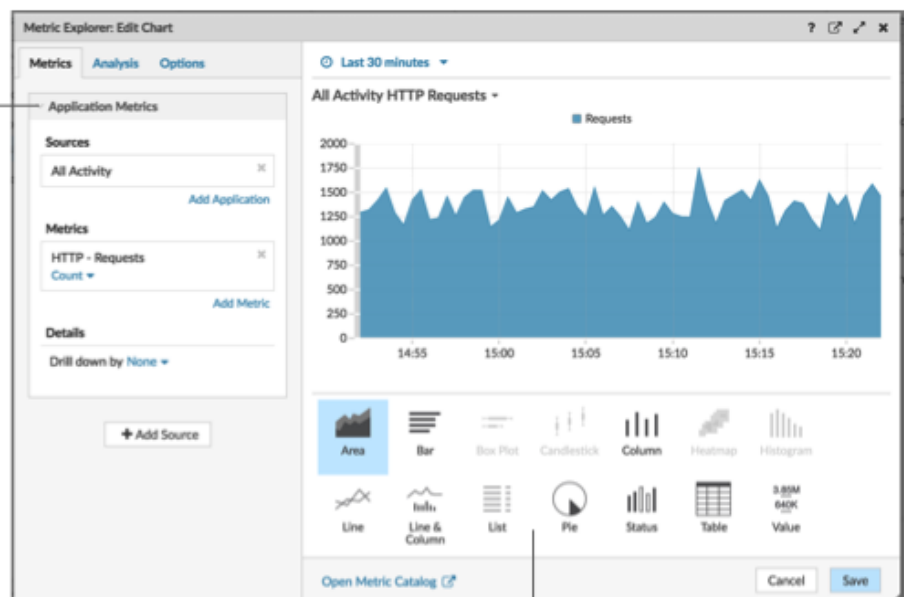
Metric Explorer: Edit Chart

? ✕

Metrics Analysis Options

Application Metrics

Sources

All Activity ×

Add Application

Metrics

HTTP - Requests ×

Count ▾

Add Metric

Details

Drill down by None ▾

+ Add Source

Last 30 minutes ▾

All Activity HTTP Requests ▾

Requests

2000
1750
1500
1250
1000
750
500
250
0

14:55 15:00 15:05 15:10 15:15 15:20

Area Bar Box Plot Candlestick Column Heatmap Histogram

Line Line & Column List Pie Status Table Value

3.85M
640K

Open Metric Catalog

Cancel Save